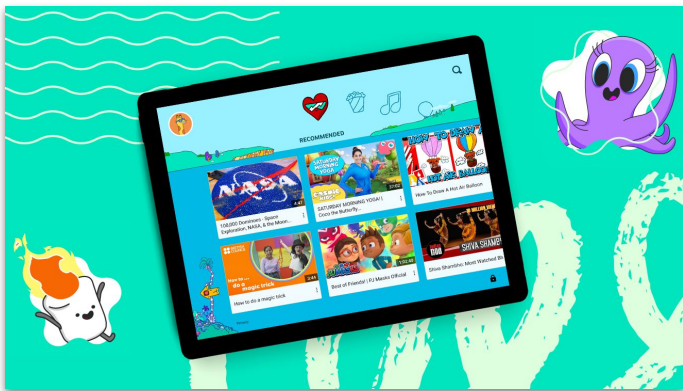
RECOMMENDED

NASA

4:47

100,000 Dominoes - Space Exploration, NASA, & the Moon...

SATURDAY MORNING YOGA

11:02

SATURDAY MORNING YOGA! | Cosmo the Butterfly...

HOW TO DRAW A HOT AIR BALLOON

How To Draw A Hot Air Balloon

How to do a magic trick

3:44

How to do a magic trick

PJ MASKS

1:02:46

Best of Friends! | PJ Masks Official

SHIVA SHAMBHO

Shiva Shambho Most Watched Bl